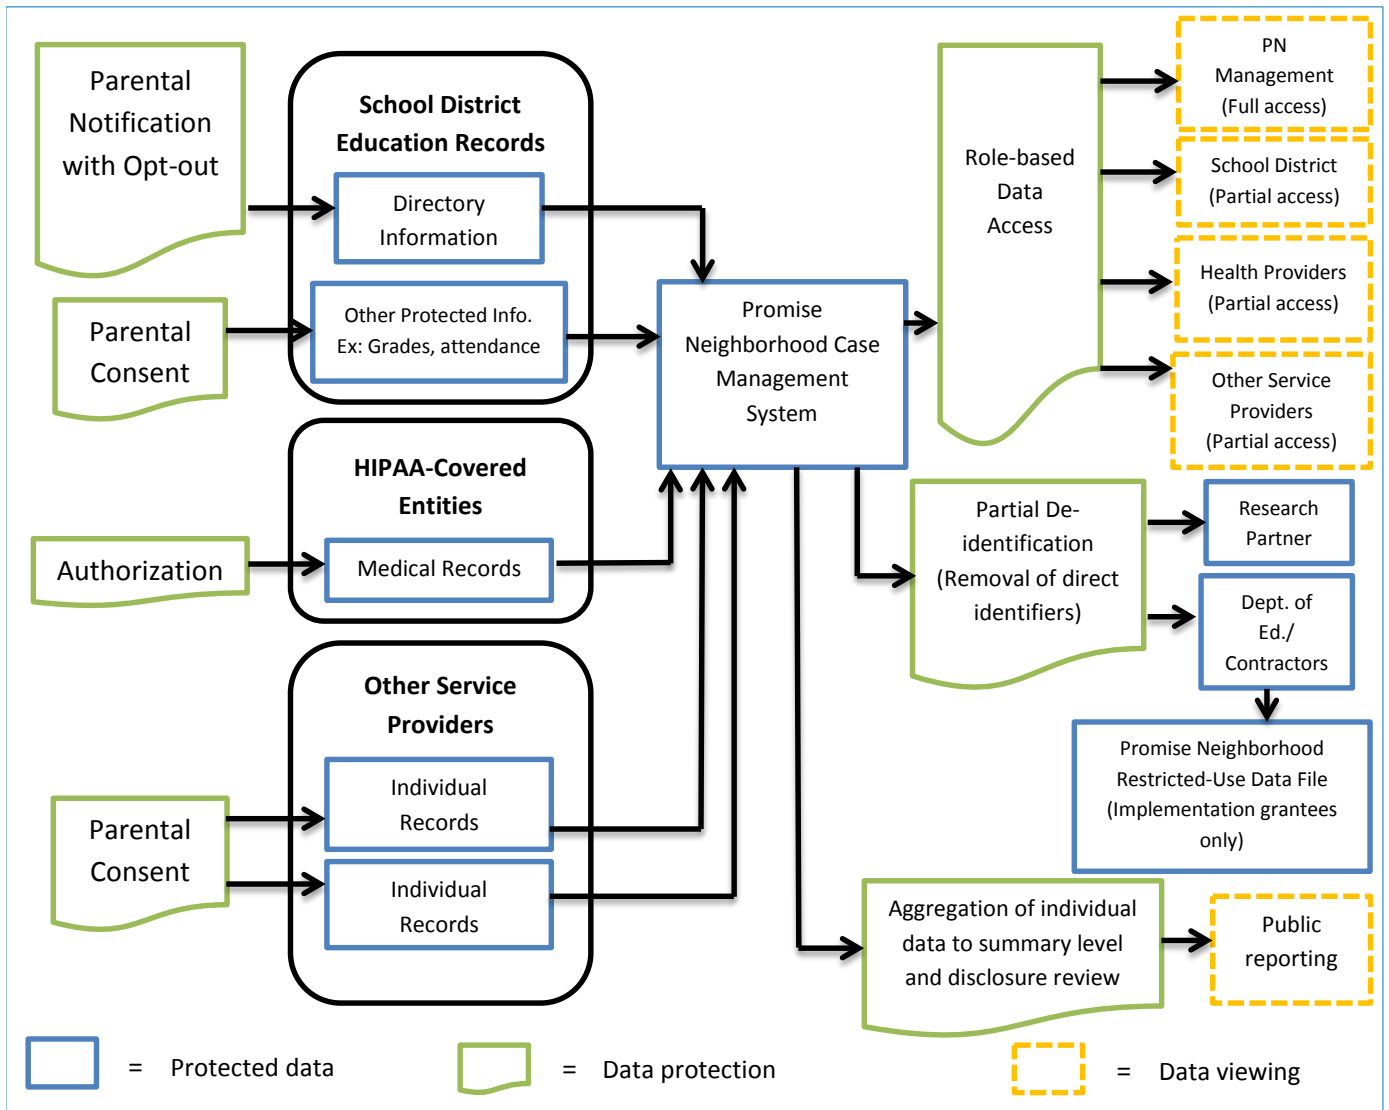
Parental Notification with Opt-out

Parental Consent

School District Education Records

Directory Information

Other Protected Info. Ex: Grades, attendance

Promise Neighborhood Case Management System

Role-based Data Access

PN Management (Full access)

School District (Partial access)

Health Providers (Partial access)

Other Service Providers (Partial access)

HIPAA-Covered Entities

Authorization

Medical Records

Partial De-identification (Removal of direct identifiers)

Research Partner

Dept. of Ed./ Contractors

Promise Neighborhood Restricted-Use Data File (Implementation grantees only)

Other Service Providers

Parental Consent

Individual Records

Individual Records

Aggregation of individual data to summary level and disclosure review

Public reporting

= Protected data

= Data protection

= Data viewing